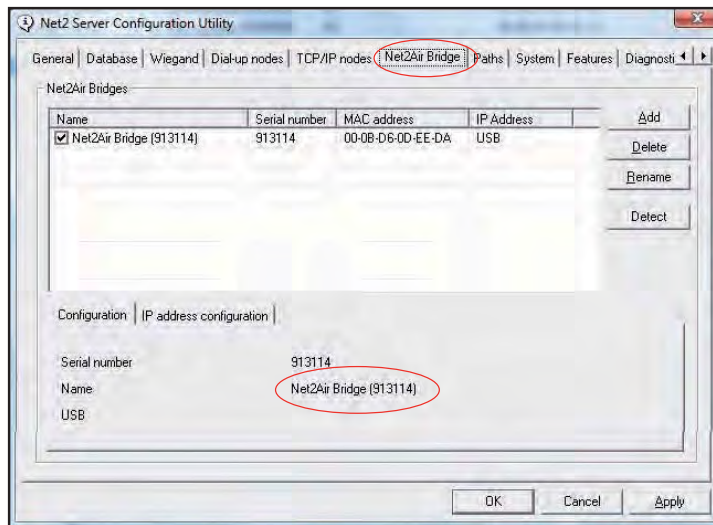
Net2 Server Configuration Utility

General | Database | Wiegand | Dial-up nodes | TCP/IP nodes | Net2Air Bridge | Paths | System | Features | Diagnosti

Net2Air Bridges

| Name | Serial number | MAC address | IP Address |
|---|---|---|---|
| Net2Air Bridge (913114) | 913114 | 00-0B-D6-0D-EE-DA | USB |

Add
Delete
Rename
Detect

Configuration | IP address configuration

Serial number 913114
Name Net2Air Bridge (913114)
USB

OK Cancel Apply